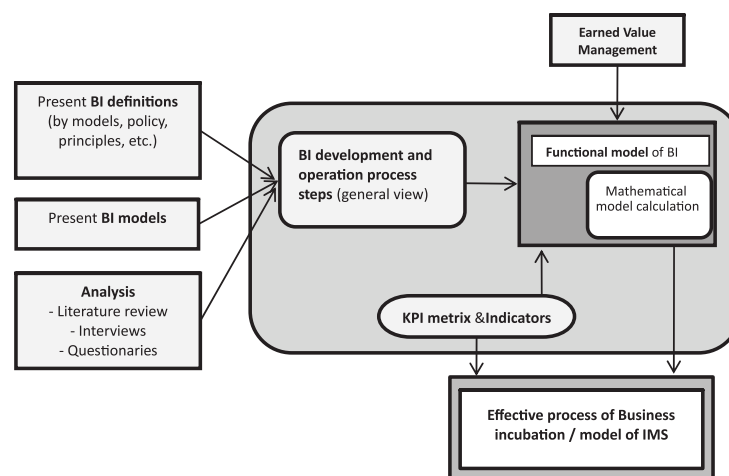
Earned Value Management

Present **BI definitions** (by models, policy, principles, etc.)

Present **BI models**

**Analysis**
- Literature review
- Interviews
- Questionaries

**BI development and operation process steps** (general view)

**Functional model** of BI

Mathematical model calculation

**KPI metrix &Indicators**

**Effective process of Business incubation / model of IMS**